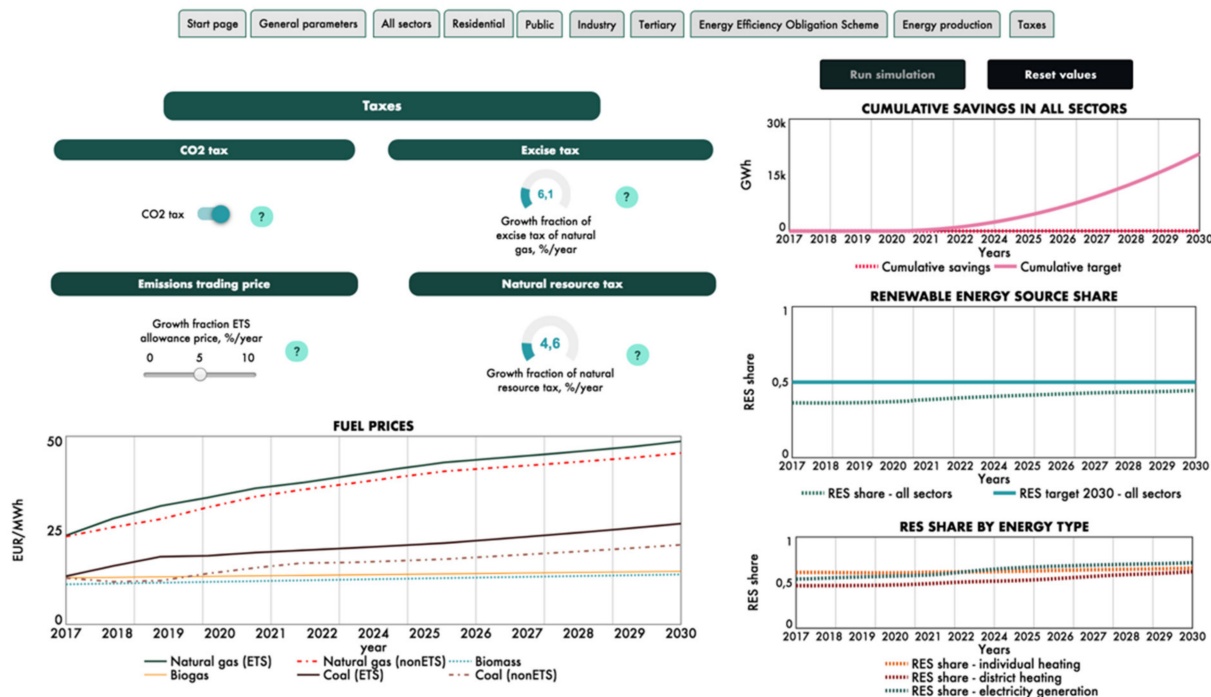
Start page General parameters All sectors Residential Public Industry Tertiary Energy Efficiency Obligation Scheme Energy production Taxes

Run simulation Reset values

Taxes

CO2 tax

CO2 tax ?

Excise tax

6,1 ?

Growth fraction of excise tax of natural gas, %/year

Emissions trading price

Growth fraction ETS allowance price, %/year

0 5 10 ?

Natural resource tax

4,6 ?

Growth fraction of natural resource tax, %/year

FUEL PRICES

EUR/MWh

50
25
0

2017 2018 2019 2020 2021 2022 2024 2025 2026 2027 2028 2029 2030
year

Natural gas (ETS) Natural gas (nonETS) Biomass
Biogas Coal (ETS) Coal (nonETS)

CUMULATIVE SAVINGS IN ALL SECTORS

GWh

30k
15k
0

2017 2018 2019 2020 2021 2022 2024 2025 2026 2027 2028 2029 2030
Years

Cumulative savings Cumulative target

RENEWABLE ENERGY SOURCE SHARE

RES share

1
0,5
0

2017 2018 2019 2020 2021 2022 2023 2024 2025 2026 2027 2028 2029 2030
Years

RES share - all sectors RES target 2030 - all sectors

RES SHARE BY ENERGY TYPE

RES share

1
0,5
0

2017 2018 2019 2020 2021 2022 2023 2024 2025 2026 2027 2028 2029 2030
Years

RES share - individual heating
RES share - district heating
RES share - electricity generation